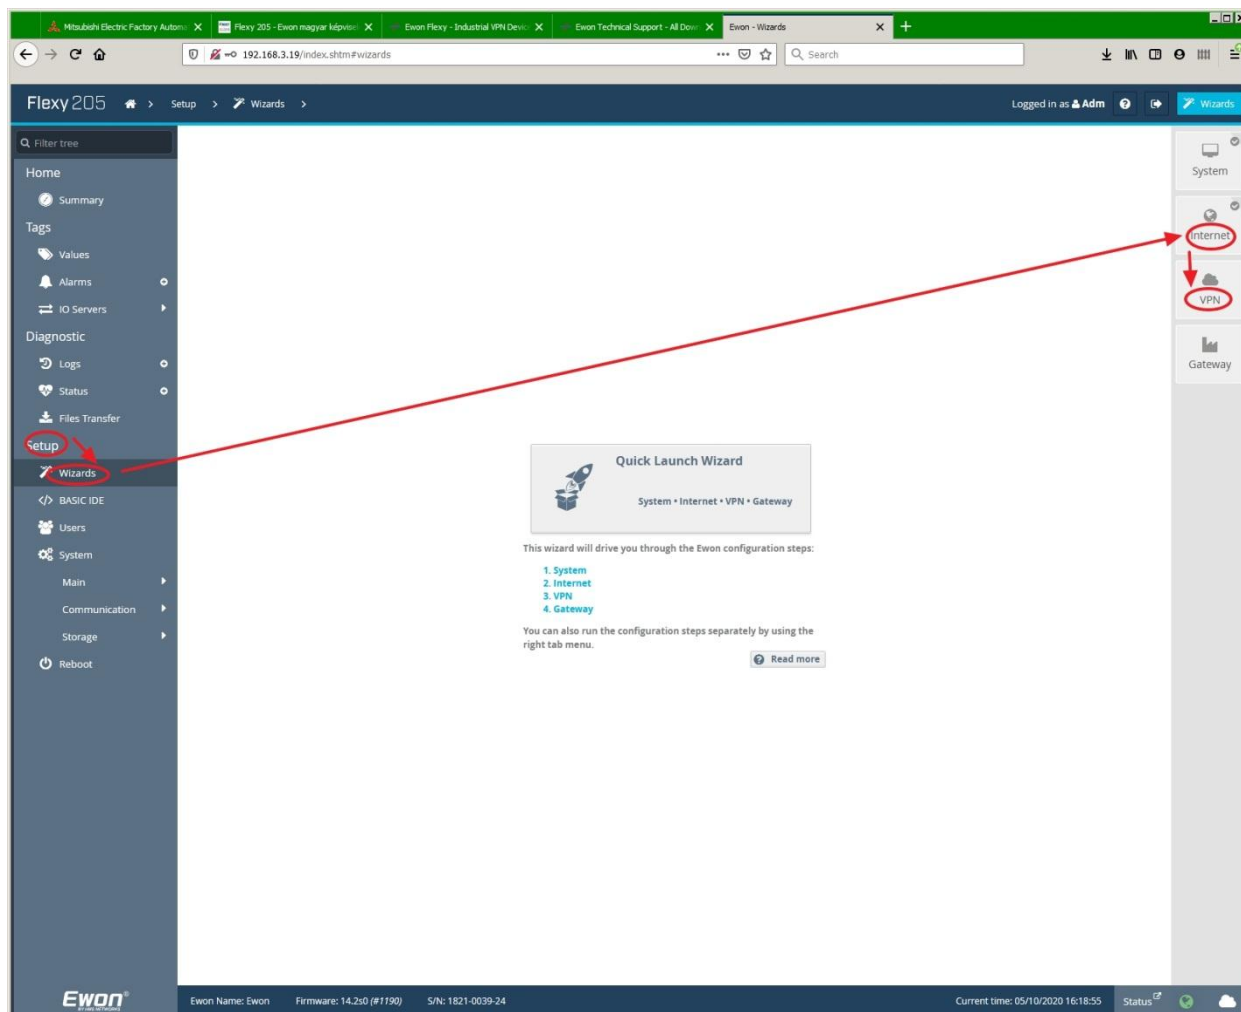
Mitsubishi Electric Factory Autom
Flexy 205 - Ewon magyar képvisel
Ewon Flexy - Industrial VPN Devic
Ewon Technical Support - All Dow
Ewon - Wizards

192.168.3.19/index.shtm#wizards
Search

Flexy 205 › Setup › Wizards ›
Logged in as Adm
Wizards

Filter tree
Home
Summary
Tags
Values
Alarms
IO Servers
Diagnostic
Logs
Status
Files Transfer
Setup
Wizards
BASIC IDE
Users
System
Main
Communication
Storage
Reboot

System
Internet
VPN
Gateway

Quick Launch Wizard
System • Internet • VPN • Gateway

This wizard will drive you through the Ewon configuration steps:

1. System
2. Internet
3. VPN
4. Gateway

You can also run the configuration steps separately by using the right tab menu.

Read more

Ewon
Ewon Name: Ewon
Firmware: 14.2s0 (#1190)
S/N: 1821-0039-24
Current time: 05/10/2020 16:18:55
Status